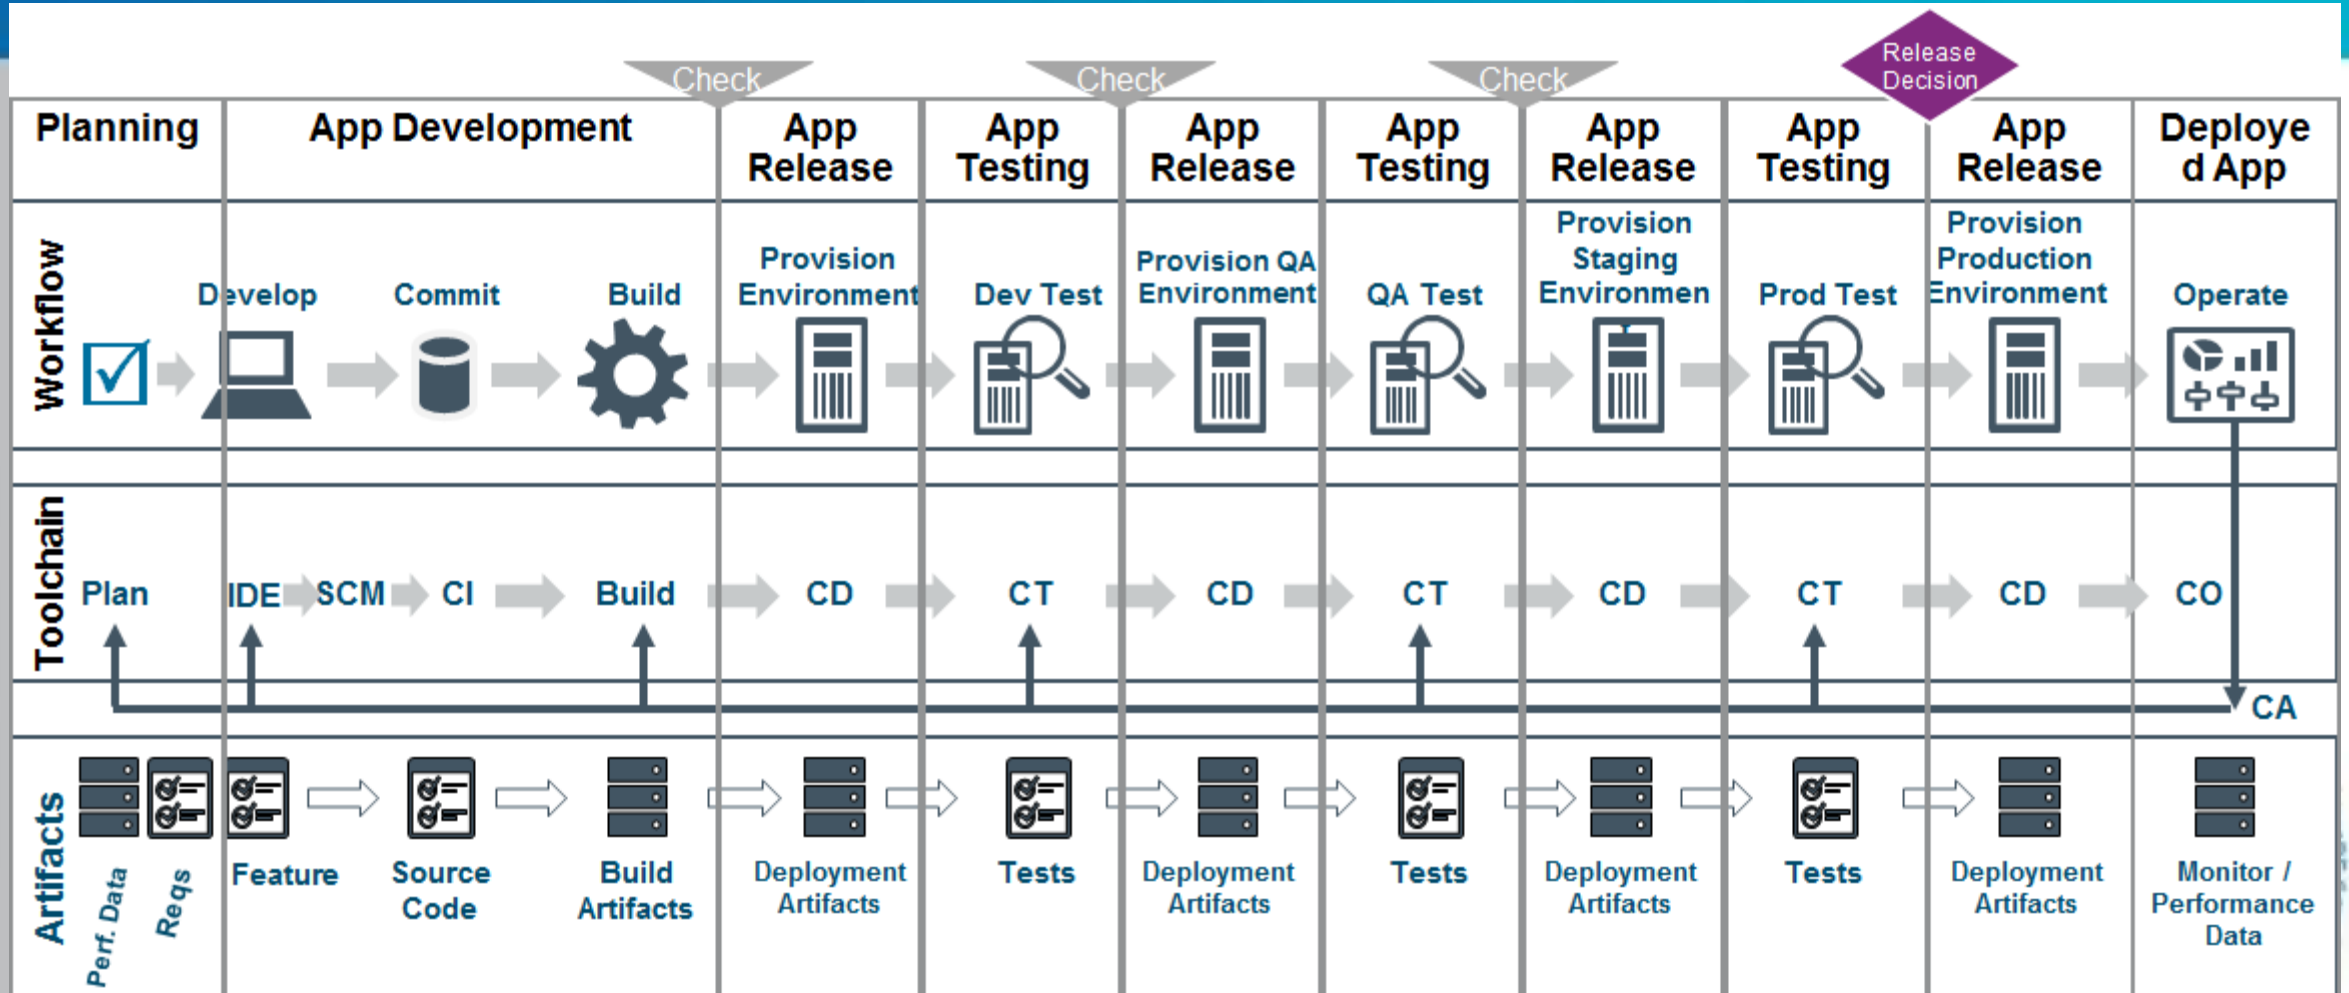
Check Check Check Release Decision

| Planning | App Development | App Release | App Testing | App Release | App Testing | App Release | App Testing | App Release | Deployed App |
|---|---|---|---|---|---|---|---|---|---|
| Workflow | Develop Commit Build | Provision Environment | Dev Test | Provision QA Environment | QA Test | Provision Staging Environmen | Prod Test | Provision Production Environment | Operate |
| Toolchain Plan | IDE SCM CI Build | CD | CT | CD | CT | CD | CT | CD | CO |
| Artifacts Perf. Data Reqs | Feature Source Code Build Artifacts | Deployment Artifacts | Tests | Deployment Artifacts | Tests | Deployment Artifacts | Tests | Deployment Artifacts | Monitor / Performance Data |

CA